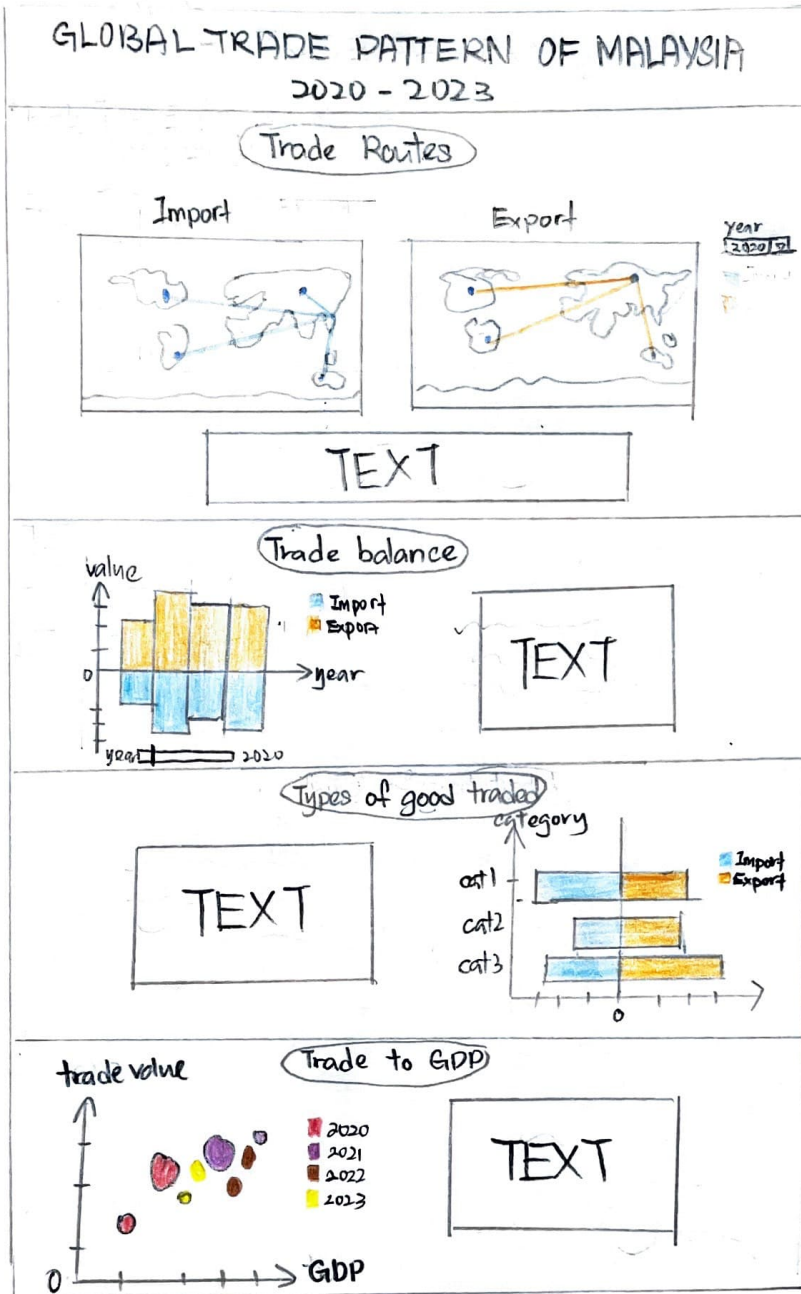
GLOBAL TRADE PATTERN OF MALAYSIA
2020 - 2023

Trade Routes

Import

Export

year
2020

TEXT

Trade balance

value

Import
Export

0

year

year 2020

TEXT

Types of good traded

TEXT

category

Import
Export

cat1
cat2
cat3

0

Trade to GDP

trade value

2020
2021
2022
2023

0

GDP

TEXT